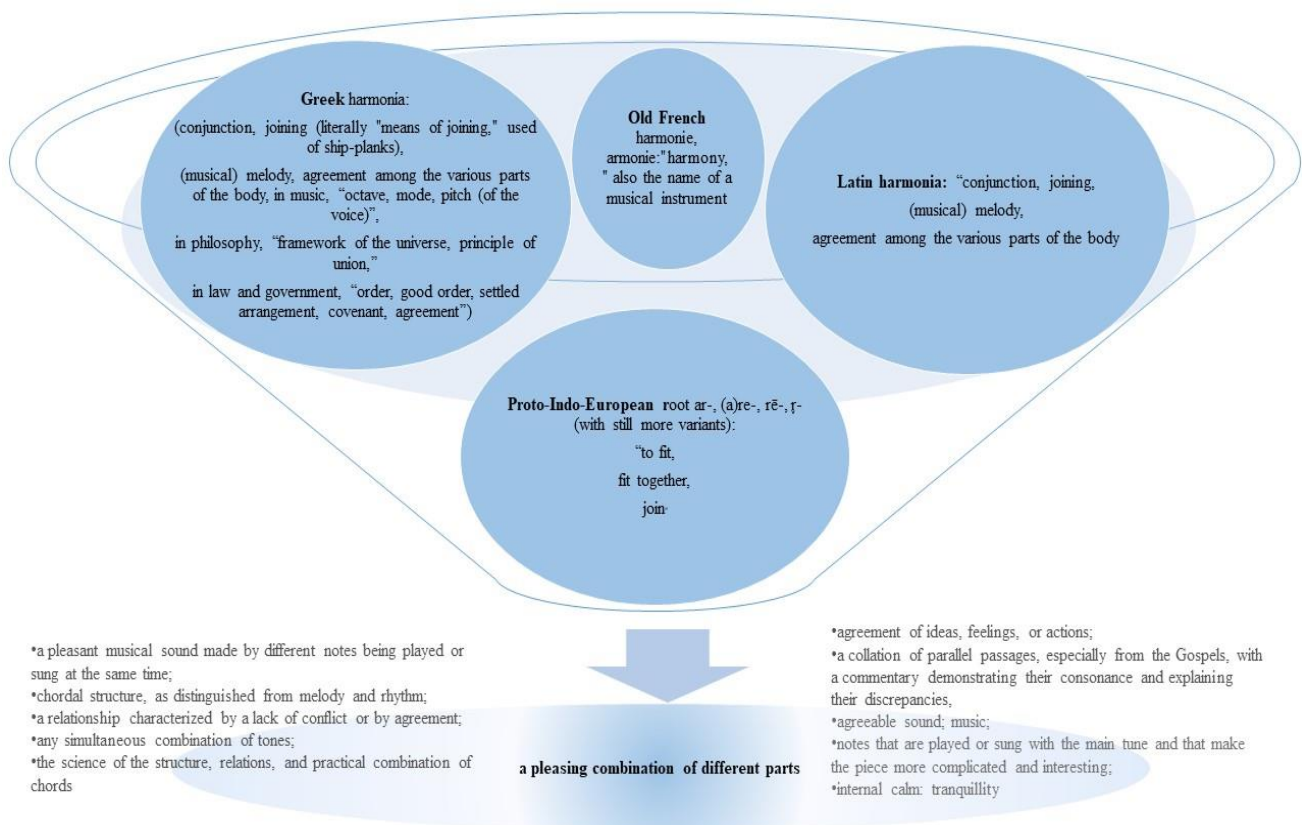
**Greek** harmonia:
(conjunction, joining (literally "means of joining," used of ship-planks),
(musical) melody, agreement among the various parts of the body, in music, “octave, mode, pitch (of the voice)”,
in philosophy, “framework of the universe, principle of union,”
in law and government, “order, good order, settled arrangement, covenant, agreement”)

**Old French**
harmonie, armonie:"harmony, " also the name of a musical instrument

**Latin harmonia:** “conjunction, joining, (musical) melody, agreement among the various parts of the body

**Proto-Indo-European** root ar-, (a)re-, rē-, ṛ- (with still more variants):
“to fit,
fit together,
join·

•a pleasant musical sound made by different notes being played or sung at the same time;
•chordal structure, as distinguished from melody and rhythm;
•a relationship characterized by a lack of conflict or by agreement;
•any simultaneous combination of tones;
•the science of the structure, relations, and practical combination of chords

a pleasing combination of different parts

•agreement of ideas, feelings, or actions;
•a collation of parallel passages, especially from the Gospels, with a commentary demonstrating their consonance and explaining their discrepancies,
•agreeable sound; music;
•notes that are played or sung with the main tune and that make the piece more complicated and interesting;
•internal calm: tranquillity